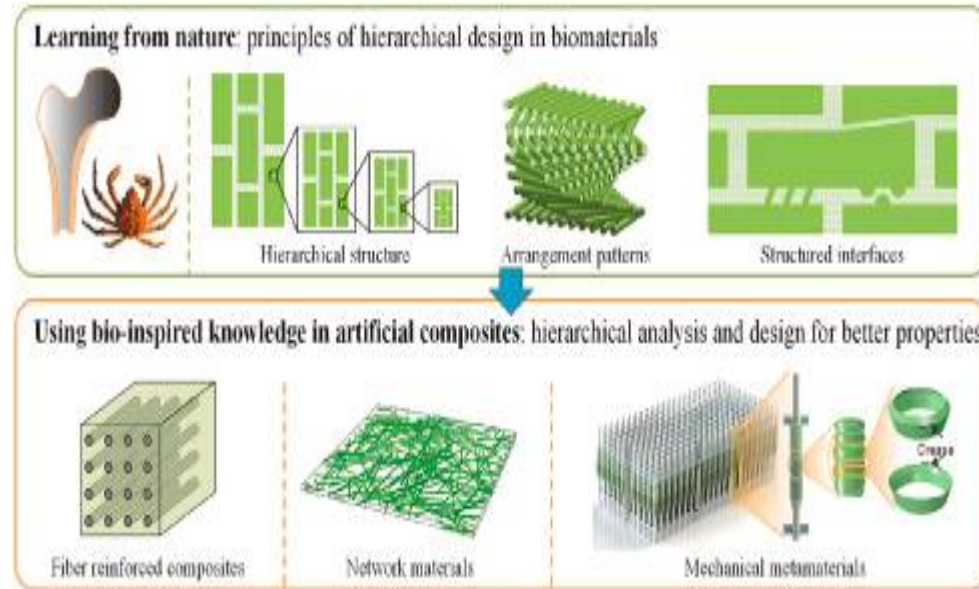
Learning from nature: principles of hierarchical design in biomaterials

Hierarchical structure

Arrangement patterns

Structured interfaces

Using bio-inspired knowledge in artificial composites: hierarchical analysis and design for better properties

Fiber reinforced composites

Network materials

Crease

Mechanical metamaterials